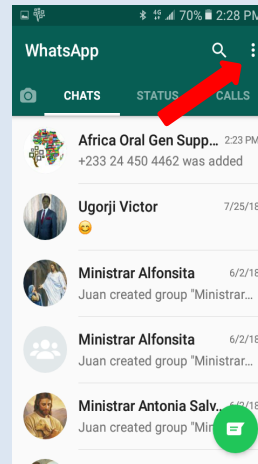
70% 2:28 PM

WhatsApp

CHATS STATUS CALLS

Africa Oral Gen Supp... 2:23 PM
+233 24 450 4462 was added

Ugorji Victor 7/25/18
😊

Ministrar Alfonsita 6/2/18
Juan created group "Ministrar...

Ministrar Alfonsita 6/2/18
Juan created group "Ministrar...

Ministrar Antonia Salv... 6/2/18
Juan created group "Ministrar...